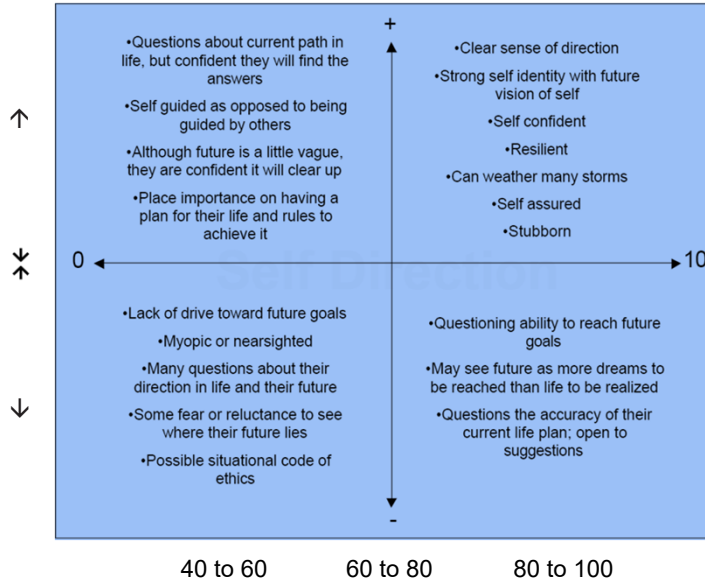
↑

↓
↑

↓

+

•Questions about current path in life, but confident they will find the answers

•Self guided as opposed to being guided by others

•Although future is a little vague, they are confident it will clear up

•Place importance on having a plan for their life and rules to achieve it

•Clear sense of direction

•Strong self identity with future vision of self

•Self confident

•Resilient

•Can weather many storms

•Self assured

•Stubborn

0

Self Direction

10

•Lack of drive toward future goals

•Myopic or nearsighted

•Many questions about their direction in life and their future

•Some fear or reluctance to see where their future lies

•Possible situational code of ethics

•Questioning ability to reach future goals

•May see future as more dreams to be reached than life to be realized

•Questions the accuracy of their current life plan; open to suggestions

-

40 to 60

60 to 80

80 to 100